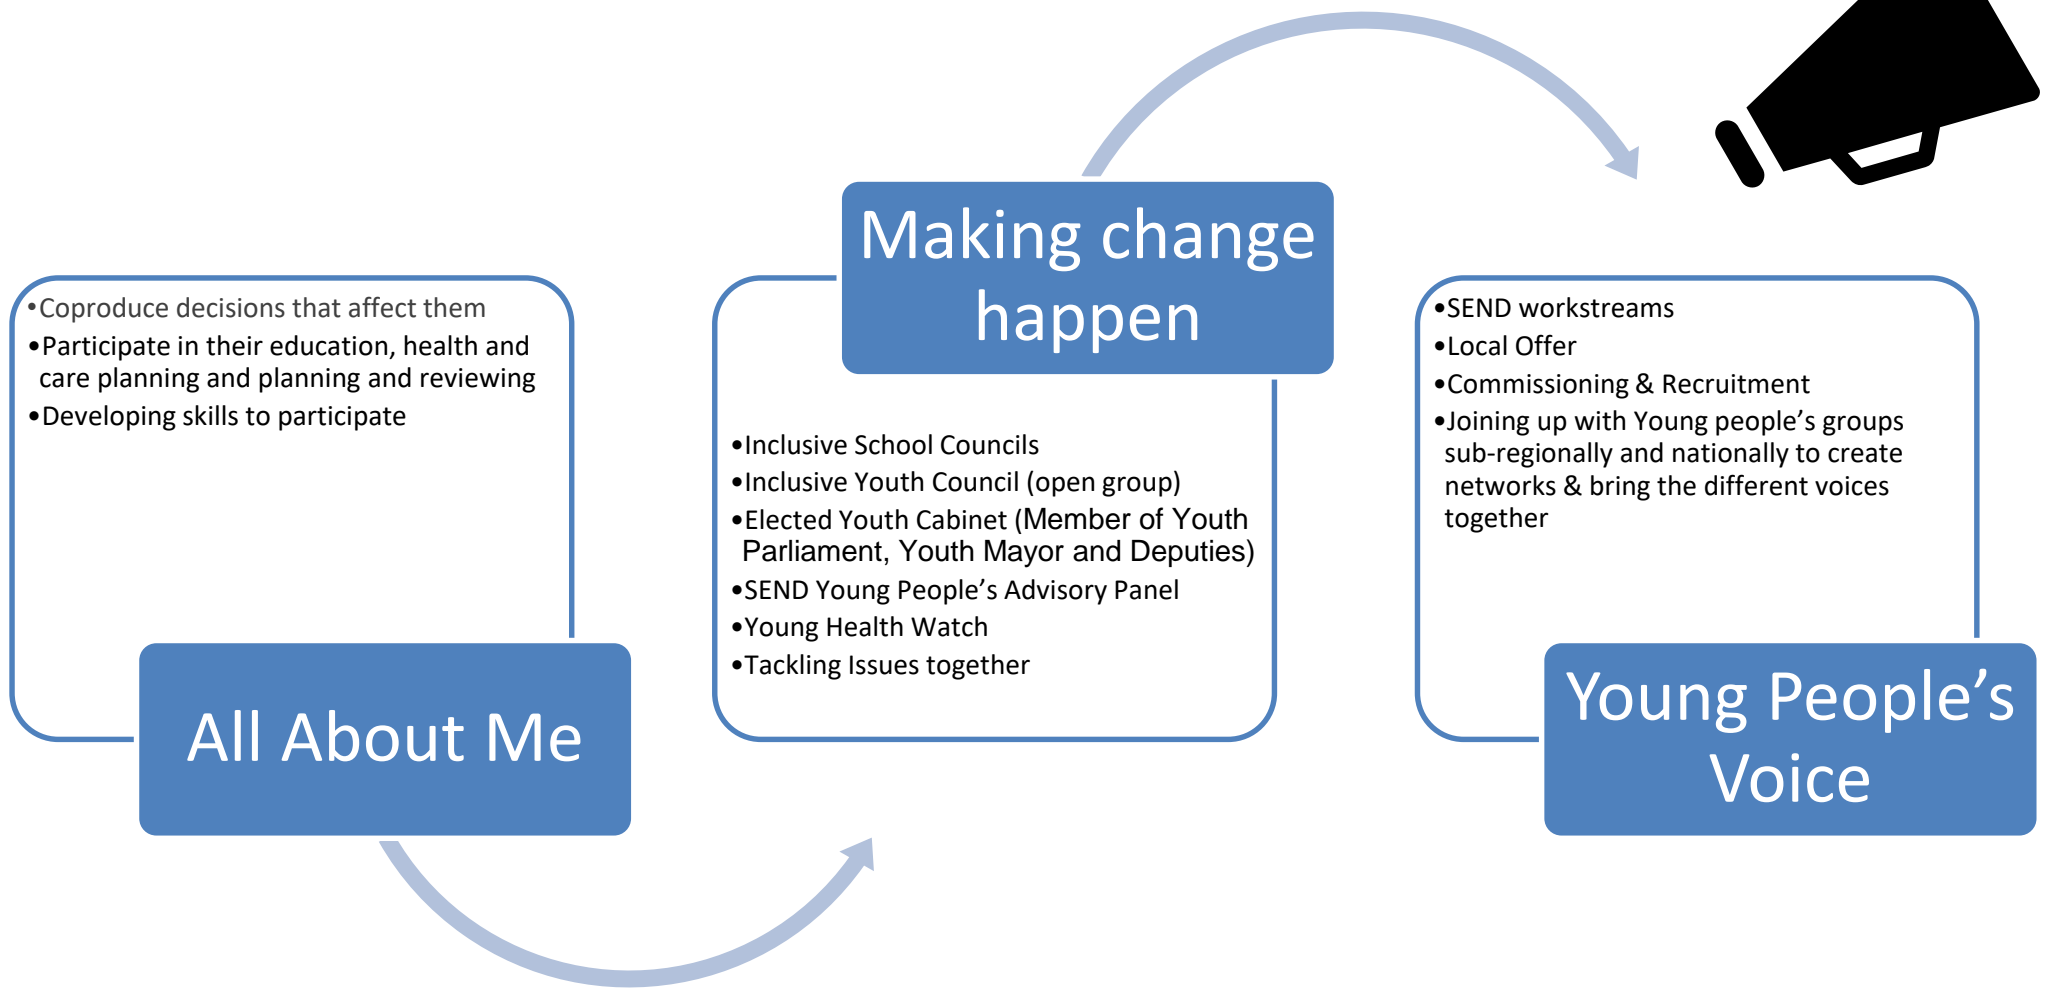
•Coproduce decisions that affect them
•Participate in their education, health and care planning and planning and reviewing
•Developing skills to participate

All About Me

Making change happen

•Inclusive School Councils
•Inclusive Youth Council (open group)
•Elected Youth Cabinet (Member of Youth Parliament, Youth Mayor and Deputies)
•SEND Young People's Advisory Panel
•Young Health Watch
•Tackling Issues together

•SEND workstreams
•Local Offer
•Commissioning & Recruitment
•Joining up with Young people's groups sub-regionally and nationally to create networks & bring the different voices together

Young People's Voice